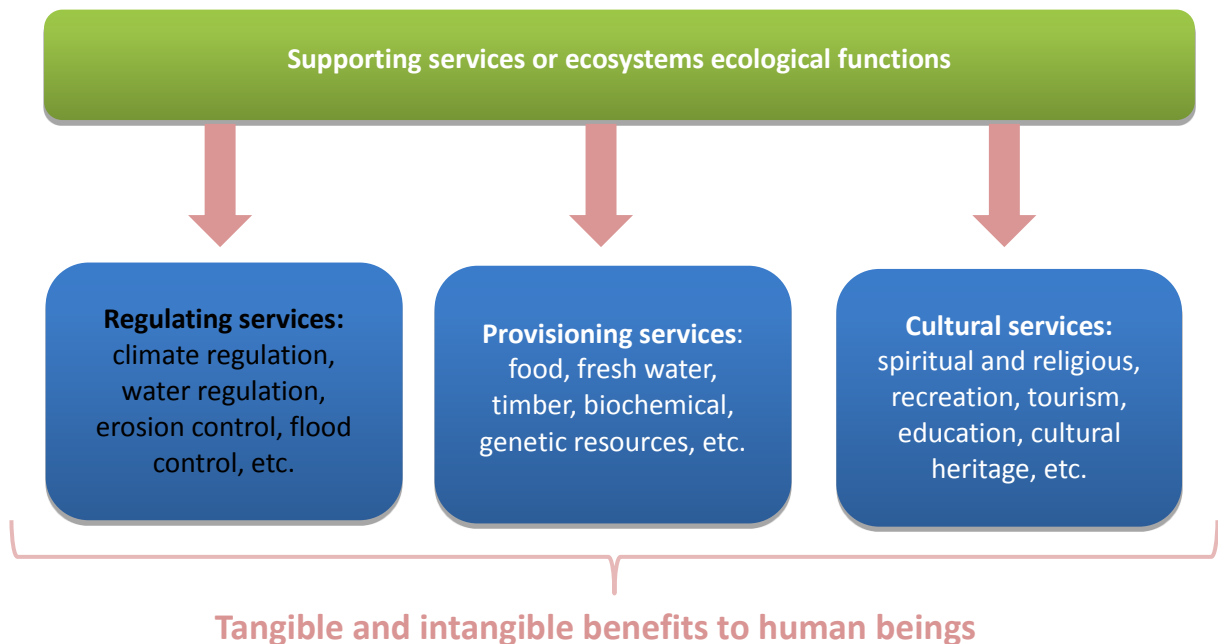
Supporting services or ecosystems ecological functions

**Regulating services:** climate regulation, water regulation, erosion control, flood control, etc.

**Provisioning services**: food, fresh water, timber, biochemical, genetic resources, etc.

**Cultural services:** spiritual and religious, recreation, tourism, education, cultural heritage, etc.

Tangible and intangible benefits to human beings